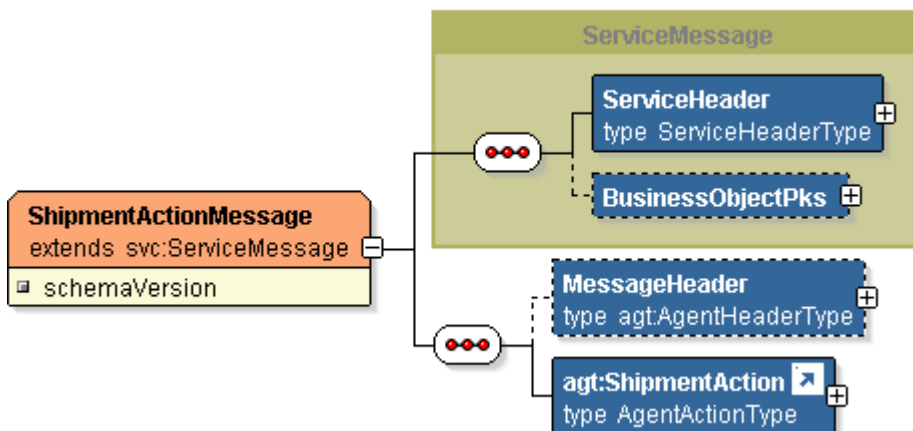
ServiceMessage

ServiceHeader
type ServiceHeaderType

BusinessObjectPks

ShipmentActionMessage
extends svc:ServiceMessage

schemaVersion

MessageHeader
type agt:AgentHeaderType

agt:ShipmentAction
type AgentActionType